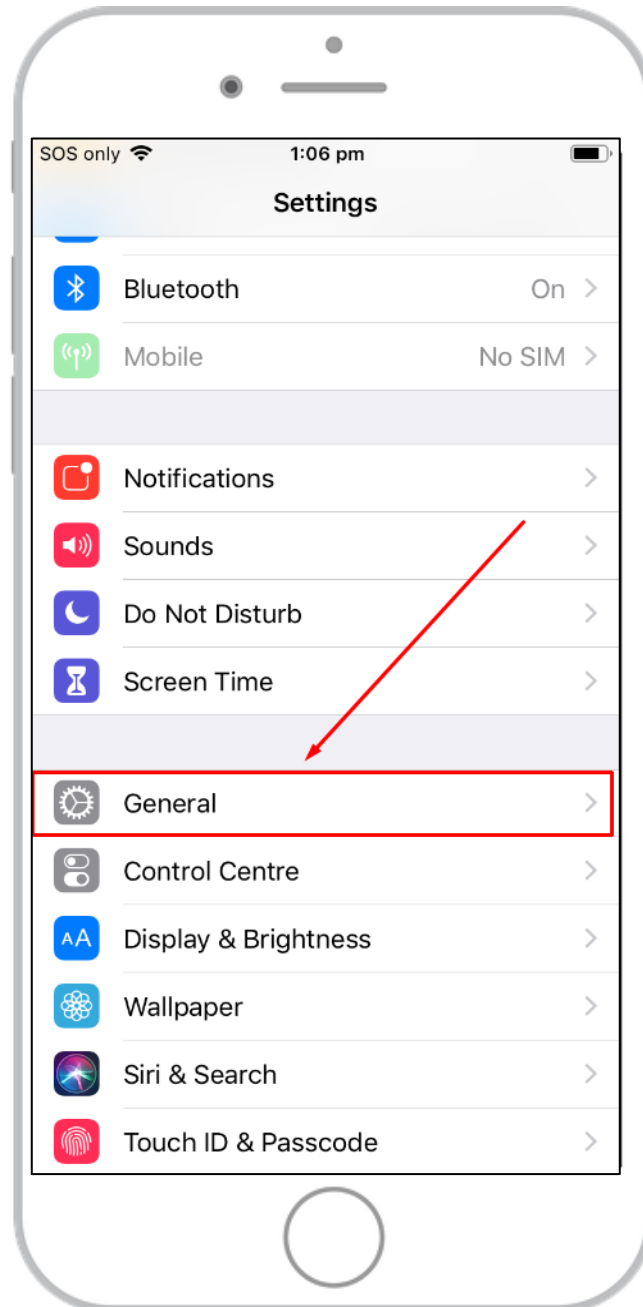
SOS only 1:06 pm

Settings

Bluetooth On

Mobile No SIM

Notifications

Sounds

Do Not Disturb

Screen Time

General

Control Centre

AA Display & Brightness

Wallpaper

Siri & Search

Touch ID & Passcode